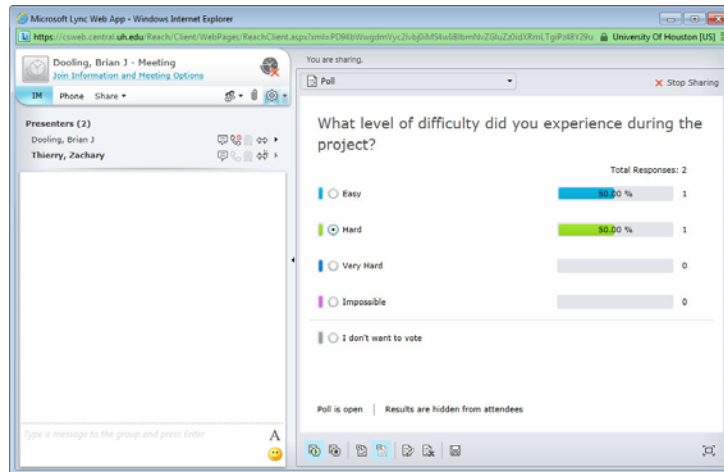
Microsoft Lync Web App - Windows Internet Explorer

https://csweb.central.uh.edu/Reach/Client/WebPages/ReachClient.aspx?xml=PD94bWwgdmVyc2lvbj0iMS4wIiBlbmNvZGluZz0idXRmLTgiPz48Y29u University Of Houston [US]

Dooling, Brian J - Meeting
Join Information and Meeting Options

IM Phone Share

Presenters (2)
Dooling, Brian J
Thierry, Zachary

Type a message to the group and press Enter

You are sharing.

Poll

Stop Sharing

What level of difficulty did you experience during the project?

Total Responses: 2

| | | |
|---|---|---|
| Easy | 50.00 % | 1 |
| Hard | 50.00 % | 1 |
| Very Hard | | 0 |
| Impossible | | 0 |

I don't want to vote

Poll is open | Results are hidden from attendees